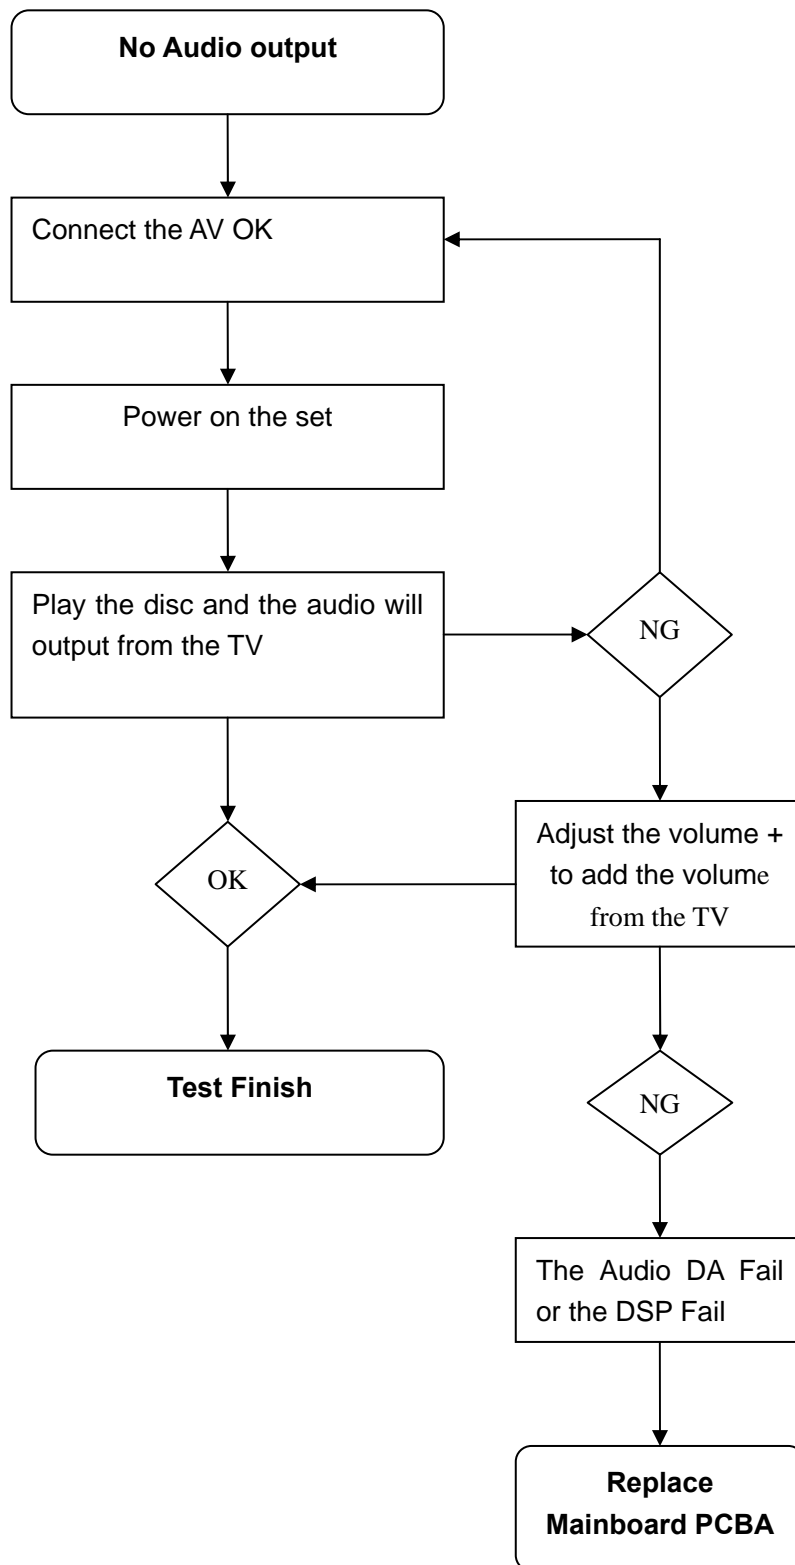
**No Audio output**

Connect the AV OK

Power on the set

Play the disc and the audio will output from the TV

NG

Adjust the volume + to add the volume from the TV

OK

**Test Finish**

NG

The Audio DA Fail or the DSP Fail

**Replace Mainboard PCBA**